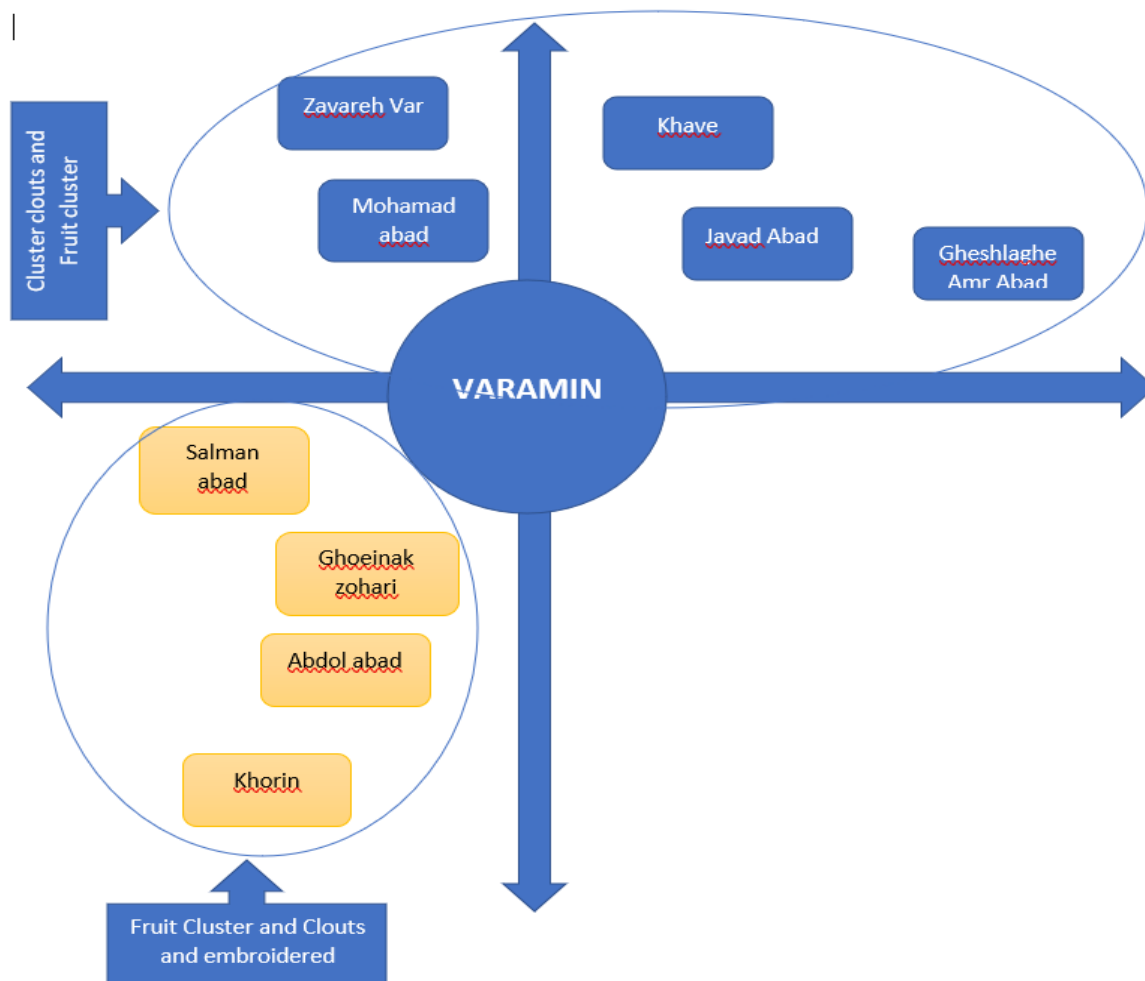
Cluster clouts and Fruit cluster

Zavareh Var

Mohamad abad

Khave

Javad Abad

Gheshlaghe Amr Abad

VARAMIN

Salman abad

Ghoeinak zohari

Abdol abad

Khorin

Fruit Cluster and Clouts and embroidered